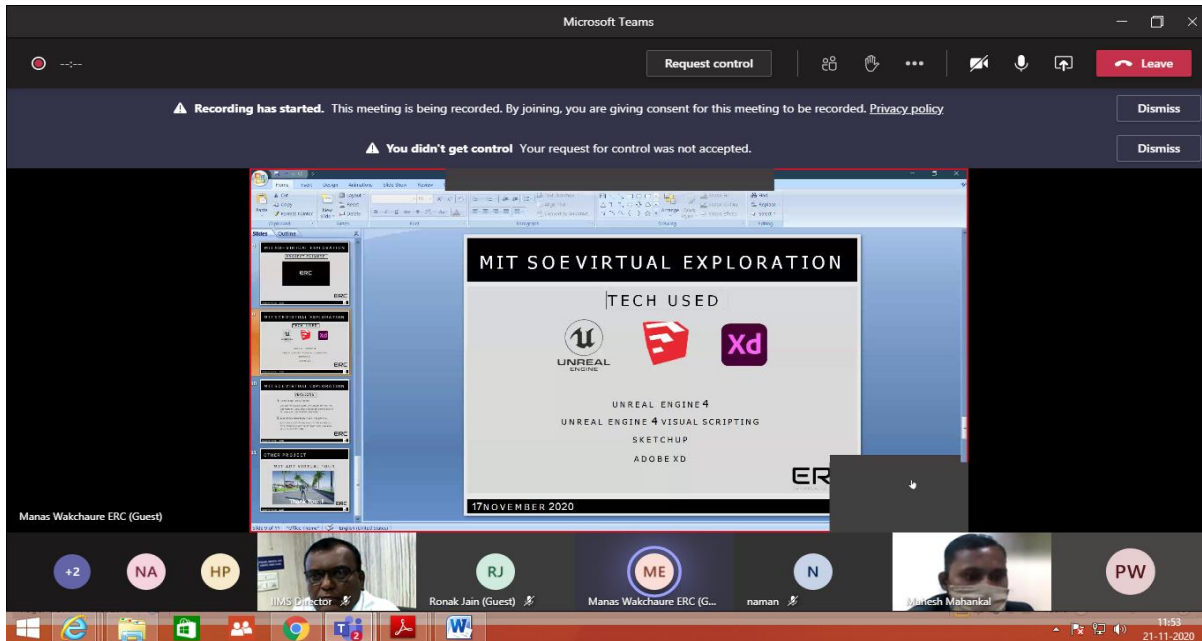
Microsoft Teams

--:--

Request control

Leave

Recording has started. This meeting is being recorded. By joining, you are giving consent for this meeting to be recorded. Privacy policy

Dismiss

You didn't get control Your request for control was not accepted.

Dismiss

Slides Outline

MIT SOEVIRTUAL EXPLORATION

TECH USED

UNREAL ENGINE

Xd

UNREAL ENGINE 4

UNREAL ENGINE 4 VISUAL SCRIPTING

SKETCHUP

ADOBE XD

ER

17NOVEMBER 2020

Manas Wakchaure ERC (Guest)

+2 NA HP RJ ME N PW

IIMS Director

Ronak Jain (Guest)

Manas Wakchaure ERC (G...

naman

Mahesh Mahankal

11:53
21-11-2020